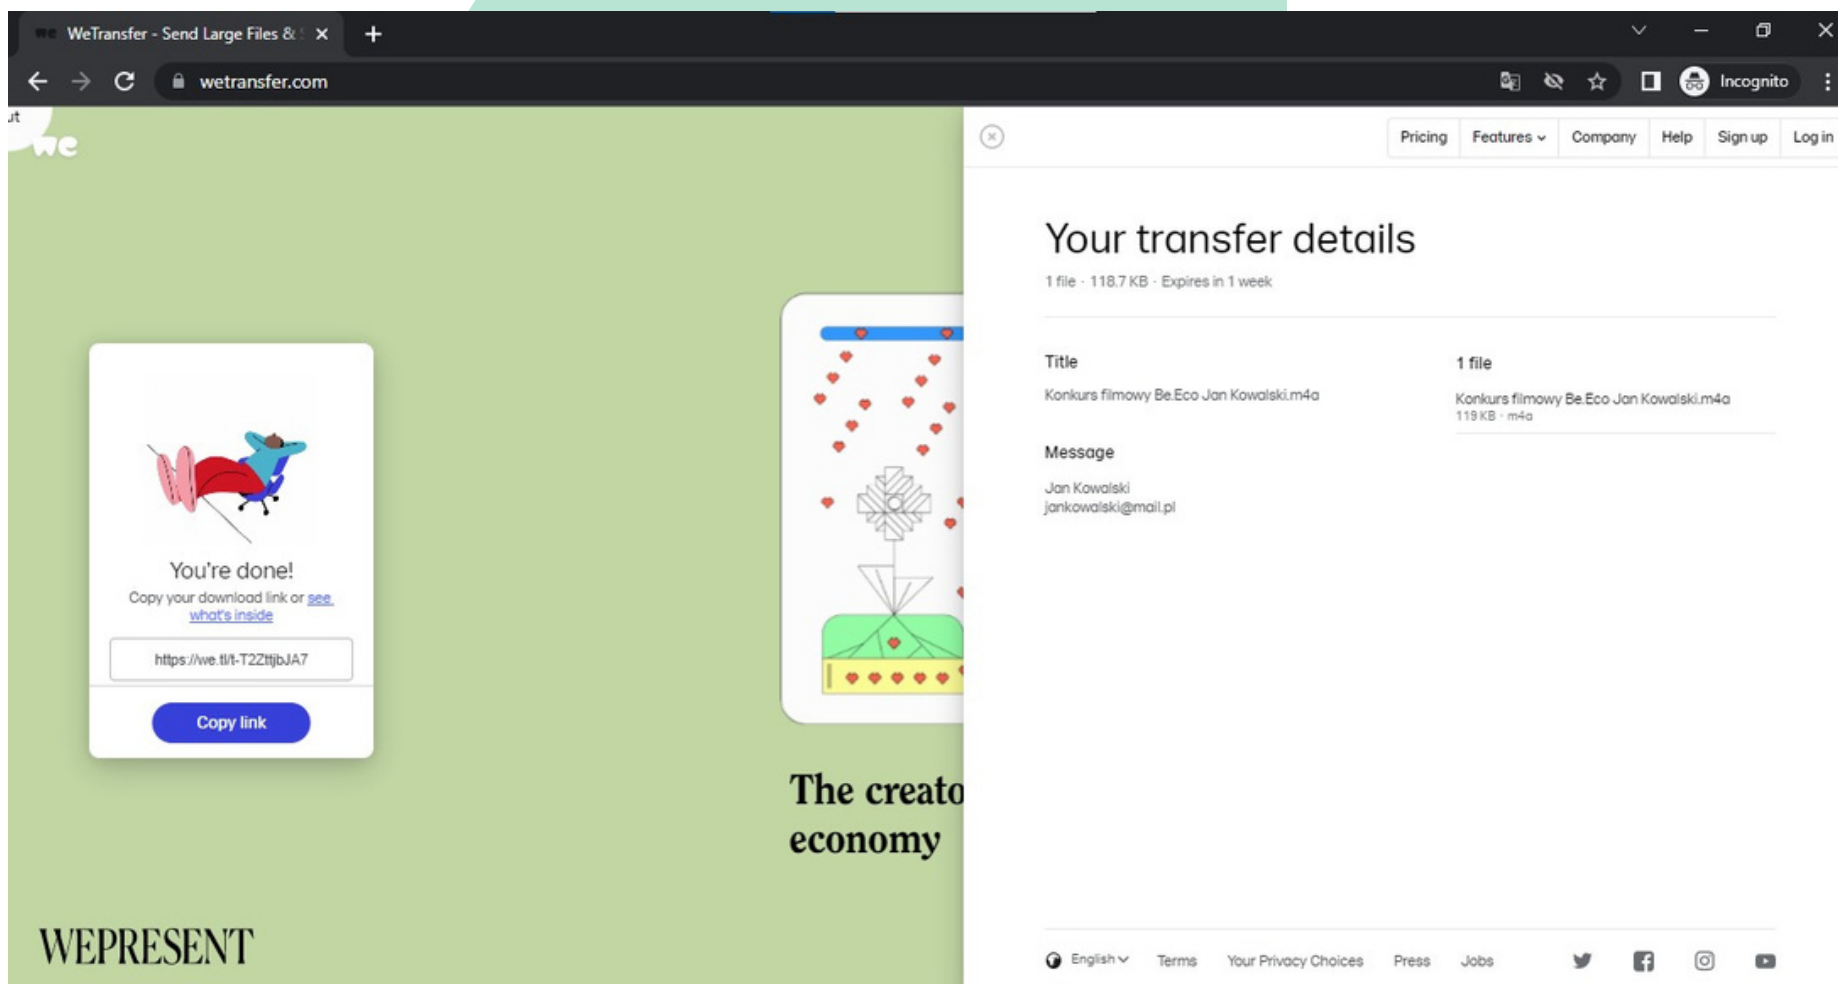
WeTransfer - Send Large Files &

wetransfer.com

Incognito

we

Pricing Features Company Help Sign up Log in

Your transfer details

1 file · 118.7 KB · Expires in 1 week

Title

Konkurs filmowy Be.Eco Jan Kowalski.m4a

1 file

Konkurs filmowy Be.Eco Jan Kowalski.m4a
119 KB · m4a

Message

Jan Kowalski
jankowalski@mail.pl

You're done!

Copy your download link or see what's inside

https://we.tl/t-T2ZttjbJA7

Copy link

The creato
economy

WEPRESENT

English Terms Your Privacy Choices Press Jobs